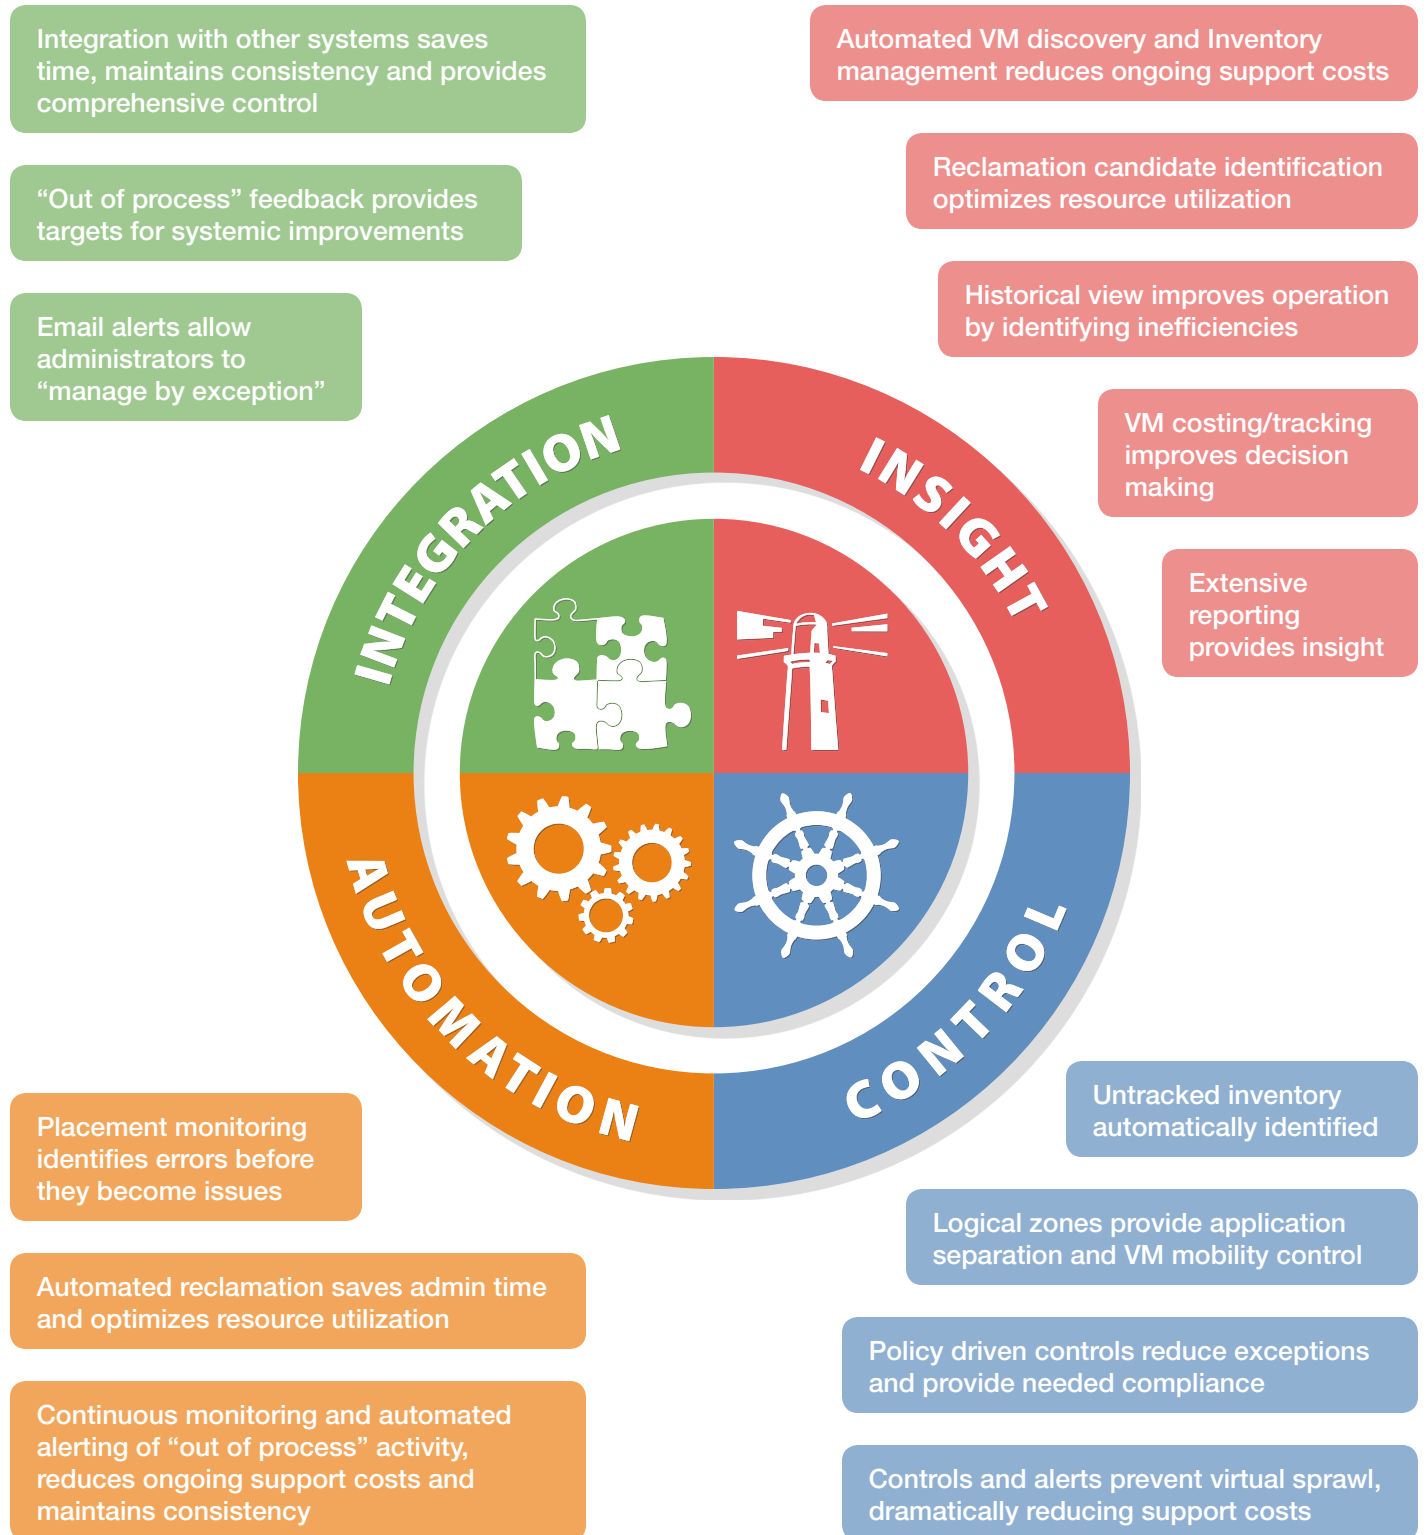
Integration with other systems saves time, maintains consistency and provides comprehensive control

"Out of process" feedback provides targets for systemic improvements

Email alerts allow administrators to "manage by exception"

Automated VM discovery and Inventory management reduces ongoing support costs

Reclamation candidate identification optimizes resource utilization

Historical view improves operation by identifying inefficiencies

VM costing/tracking improves decision making

Extensive reporting provides insight

INTEGRATION

INSIGHT

AUTOMATION

CONTROL

Untracked inventory automatically identified

Logical zones provide application separation and VM mobility control

Policy driven controls reduce exceptions and provide needed compliance

Controls and alerts prevent virtual sprawl, dramatically reducing support costs

Placement monitoring identifies errors before they become issues

Automated reclamation saves admin time and optimizes resource utilization

Continuous monitoring and automated alerting of "out of process" activity, reduces ongoing support costs and maintains consistency